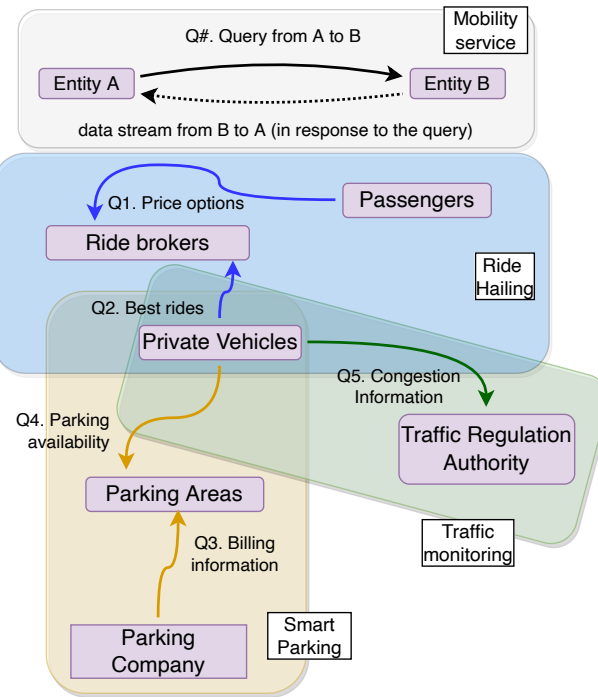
Q#. Query from A to B

Mobility service

Entity A

Entity B

data stream from B to A (in response to the query)

Q1. Price options

Passengers

Ride brokers

Ride Hailing

Q2. Best rides

Private Vehicles

Q5. Congestion Information

Q4. Parking availability

Traffic Regulation Authority

Parking Areas

Traffic monitoring

Q3. Billing information

Parking Company

Smart Parking